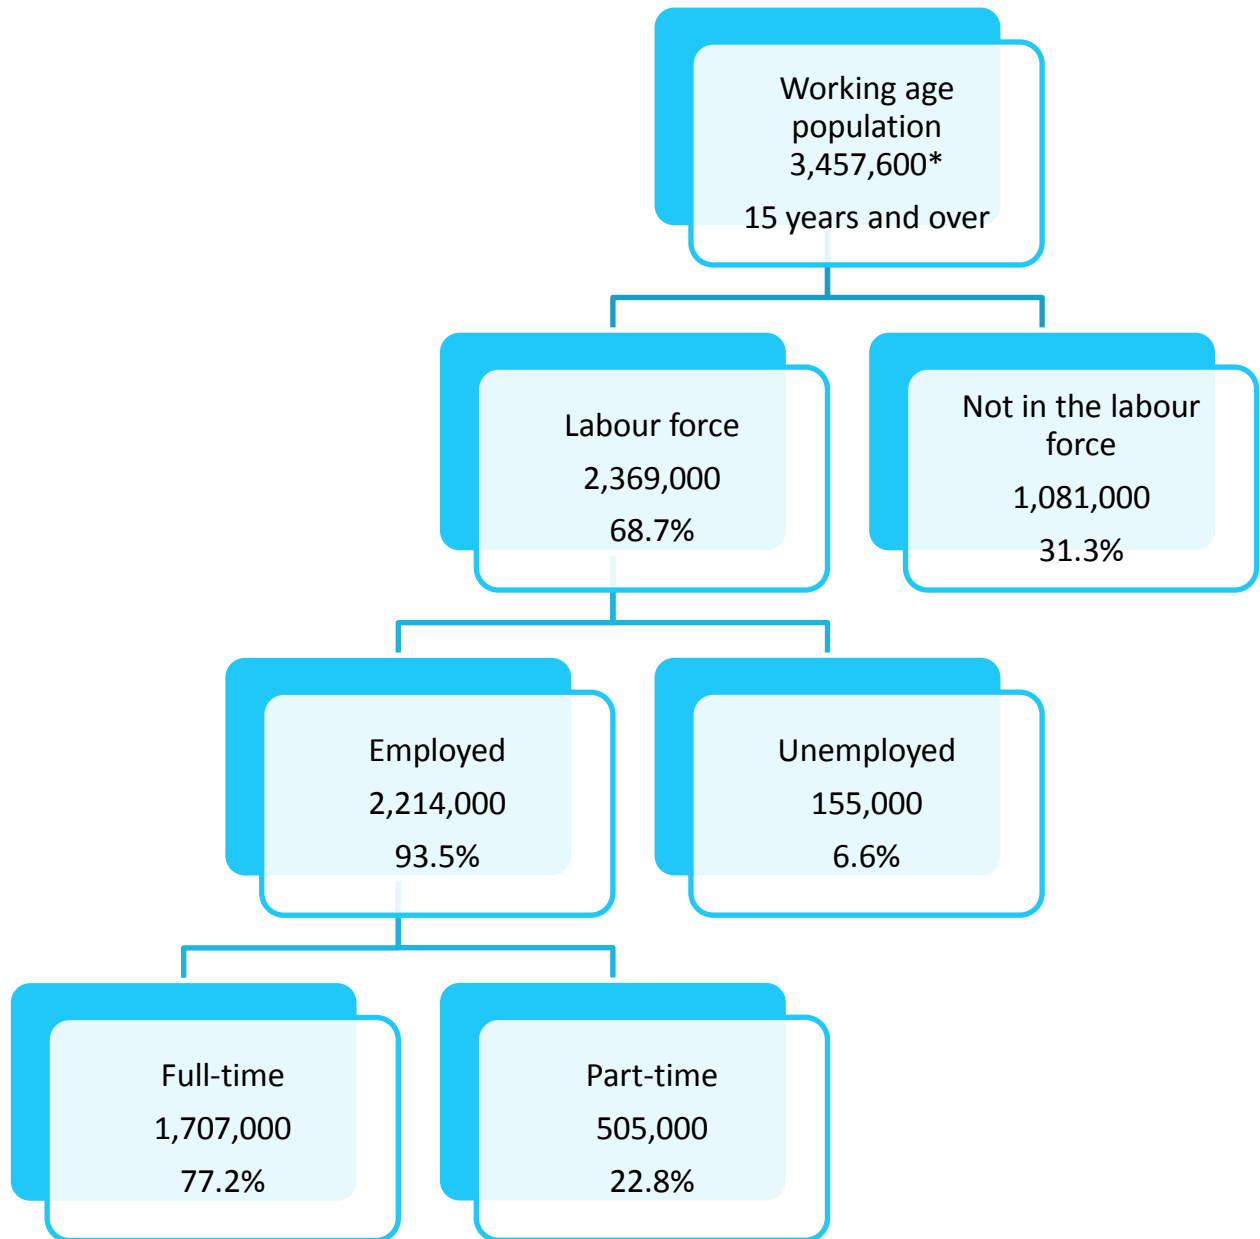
Working age population
3,457,600*
15 years and over

Labour force
2,369,000
68.7%

Not in the labour force
1,081,000
31.3%

Employed
2,214,000
93.5%

Unemployed
155,000
6.6%

Full-time
1,707,000
77.2%

Part-time
505,000
22.8%